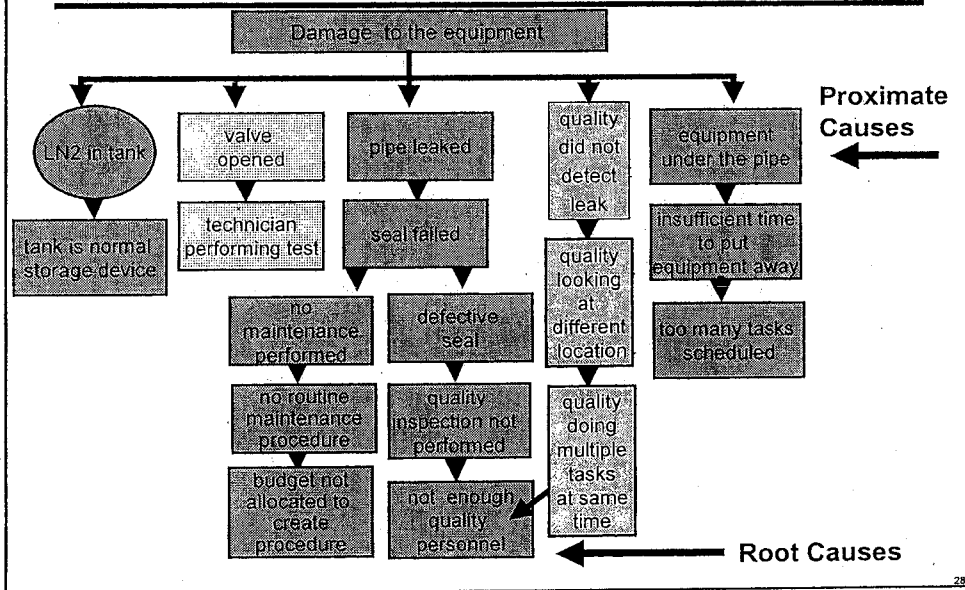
Damage to the equipment

LN2 in tank

tank is normal storage device

valve opened

technician performing test

pipe leaked

seal failed

no maintenance performed

no routine maintenance procedure

budget not allocated to create procedure

defective seal

quality inspection not performed

not enough quality personnel

quality did not detect leak

quality looking at different location

quality doing multiple tasks at same time

equipment under the pipe

insufficient time to put equipment away

too many tasks scheduled

Proximate Causes

Root Causes

28